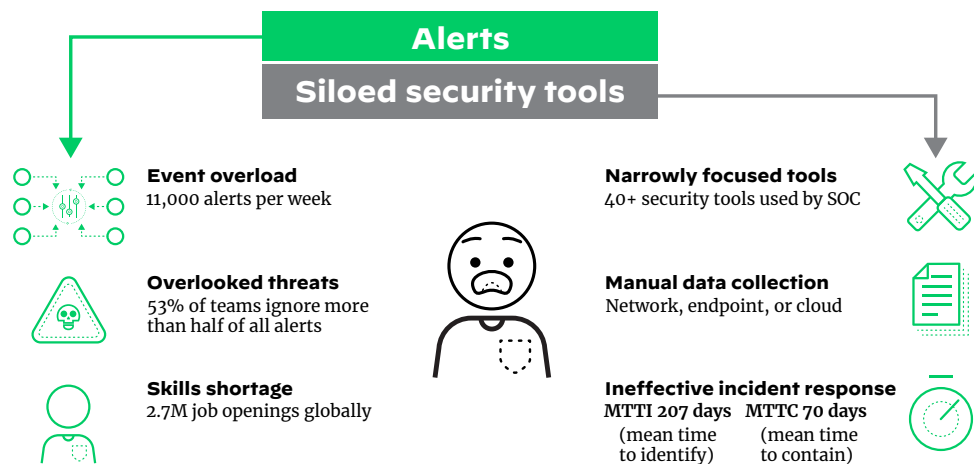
Alerts

Siloed security tools

Event overload
11,000 alerts per week

Overlooked threats
53% of teams ignore more than half of all alerts

Skills shortage
2.7M job openings globally

Narrowly focused tools
40+ security tools used by SOC

Manual data collection
Network, endpoint, or cloud

Ineffective incident response
MTTI 207 days (mean time to identify)
MTTC 70 days (mean time to contain)